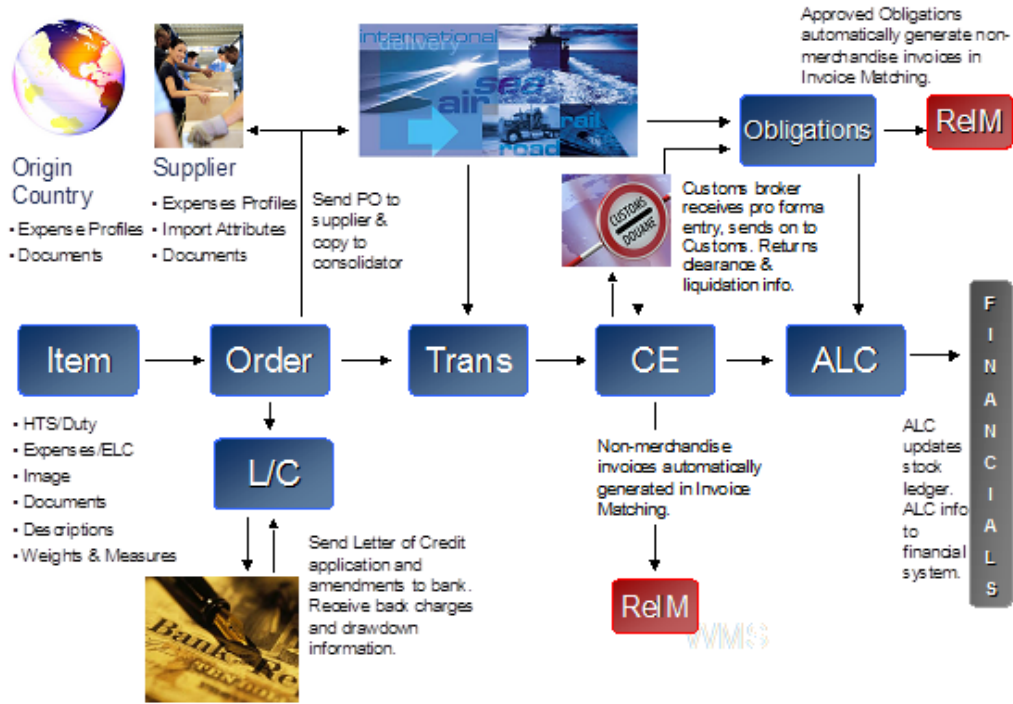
Approved Obligations automatically generate non-merchandise invoices in Invoice Matching.

Origin Country
• Expense Profiles
• Documents

Supplier
• Expenses Profiles
• Import Attributes
• Documents

international delivery
sea
air
rail
road

Obligations

ReIM

Send PO to supplier & copy to consolidator

CUSTOMS DOUANE

Customs broker receives pro forma entry, sends on to Customs. Returns clearance & liquidation info.

Item

Order

Trans

CE

ALC

F I N A N C I A L S

• HTS/Duty
• Expenses/ELC
• Image
• Documents
• Descriptions
• Weights & Measures

L/C

Non-merchandise invoices automatically generated in Invoice Matching.

ALC updates stock ledger. ALC info to financial system.

Send Letter of Credit application and amendments to bank. Receive back charges and drawdown information.

Bank Re

ReIM

WMS